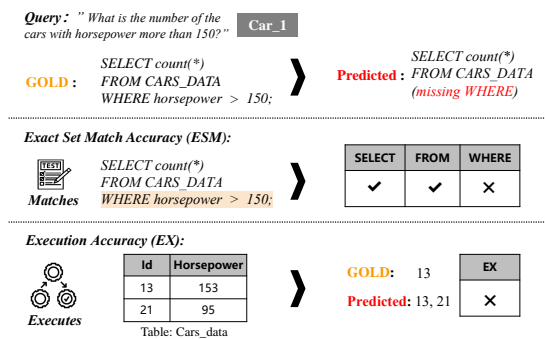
Query : " What is the number of the cars with horsepower more than 150?"

Car_1

GOLD : SELECT count(*) FROM CARS_DATA WHERE horsepower > 150;

Predicted : SELECT count(*) FROM CARS_DATA (missing WHERE)

Exact Set Match Accuracy (ESM):

TEST

Matches

SELECT count(*) FROM CARS_DATA WHERE horsepower > 150;

| SELECT | FROM | WHERE |
|---|---|---|
| ✔ | ✔ | ✕ |

Execution Accuracy (EX):

Executes

| Id | Horsepower |
|---|---|
| 13 | 153 |
| 21 | 95 |

Table: Cars_data

GOLD: 13

Predicted: 13, 21

| EX |
|---|
| ✕ |